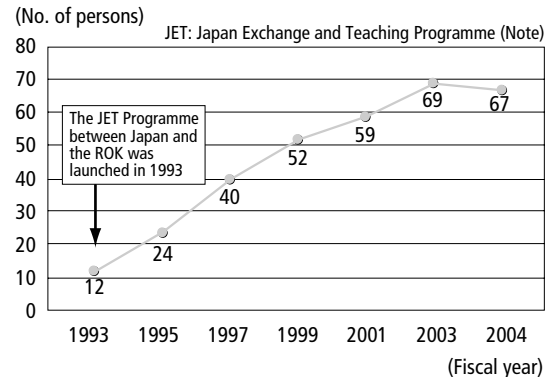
(No. of persons)

JET: Japan Exchange and Teaching Programme (Note)

80
70
60
50
40
30
20
10
0

The JET Programme between Japan and the ROK was launched in 1993

12
24
40
52
59
69
67

1993
1995
1997
1999
2001
2003
2004

(Fiscal year)